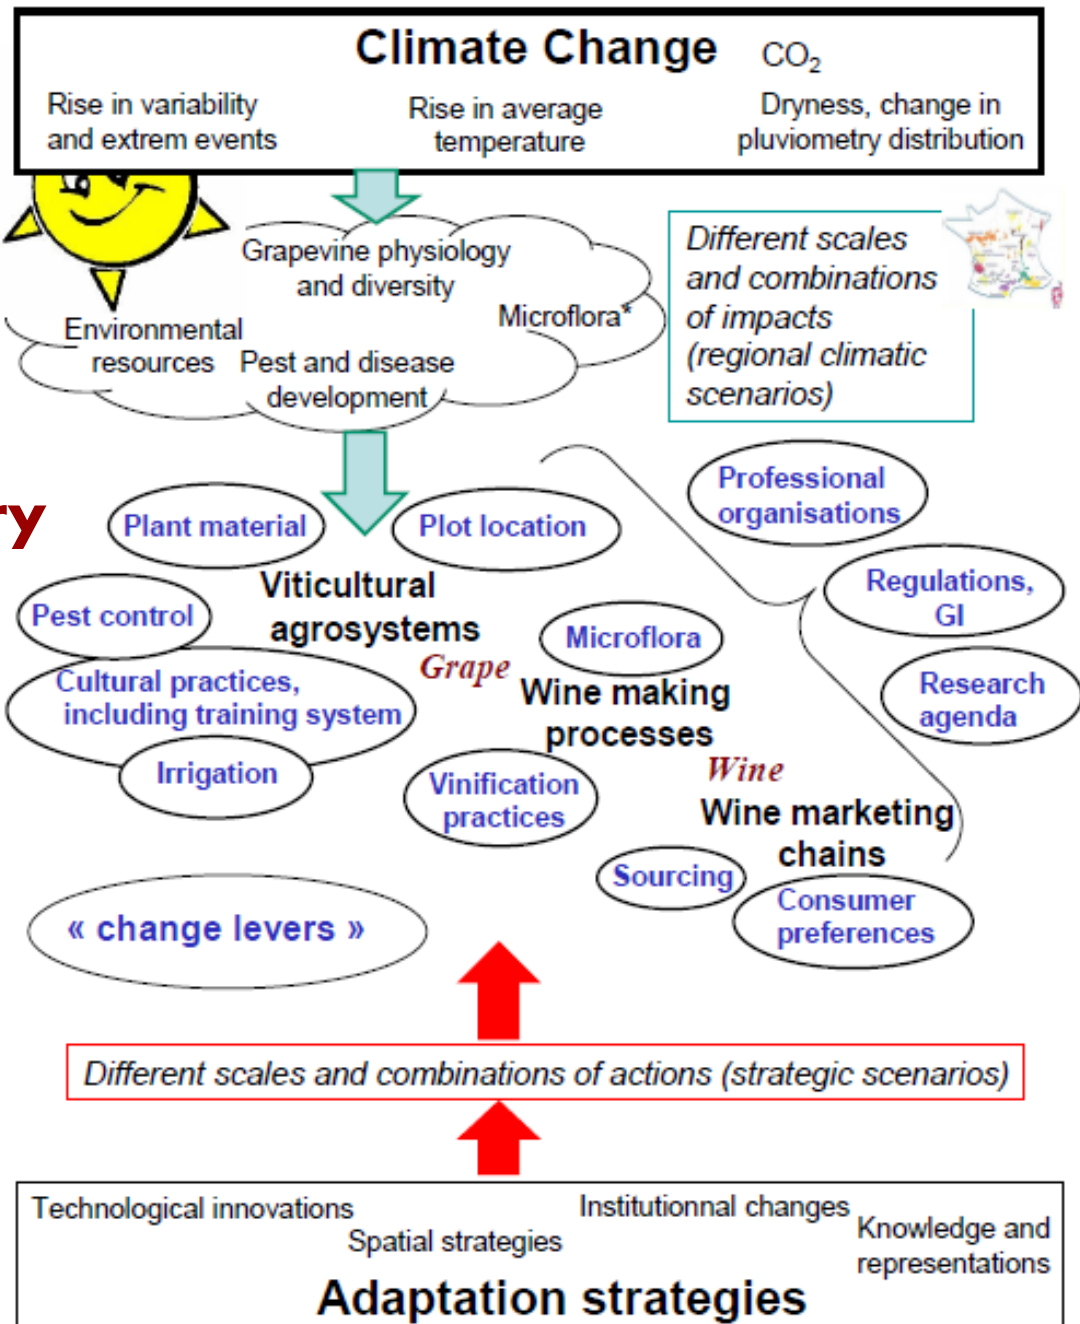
Climate Change $CO_2$

Rise in variability and extrem events

Rise in average temperature

Dryness, change in pluviometry distribution

Grapevine physiology and diversity

Microflora*

Environmental resources

Pest and disease development

Different scales and combinations of impacts (regional climatic scenarios)

ry

Plant material

Plot location

Professional organisations

Regulations, GI

Pest control

Viticultural agrosystems

Microflora

Grape

Cultural practices, including training system

Wine making processes

Research agenda

Irrigation

Vinification practices

Wine

Wine marketing chains

Sourcing

Consumer preferences

« change levers »

Different scales and combinations of actions (strategic scenarios)

Technological innovations

Institutionnal changes

Spatial strategies

Knowledge and representations

Adaptation strategies